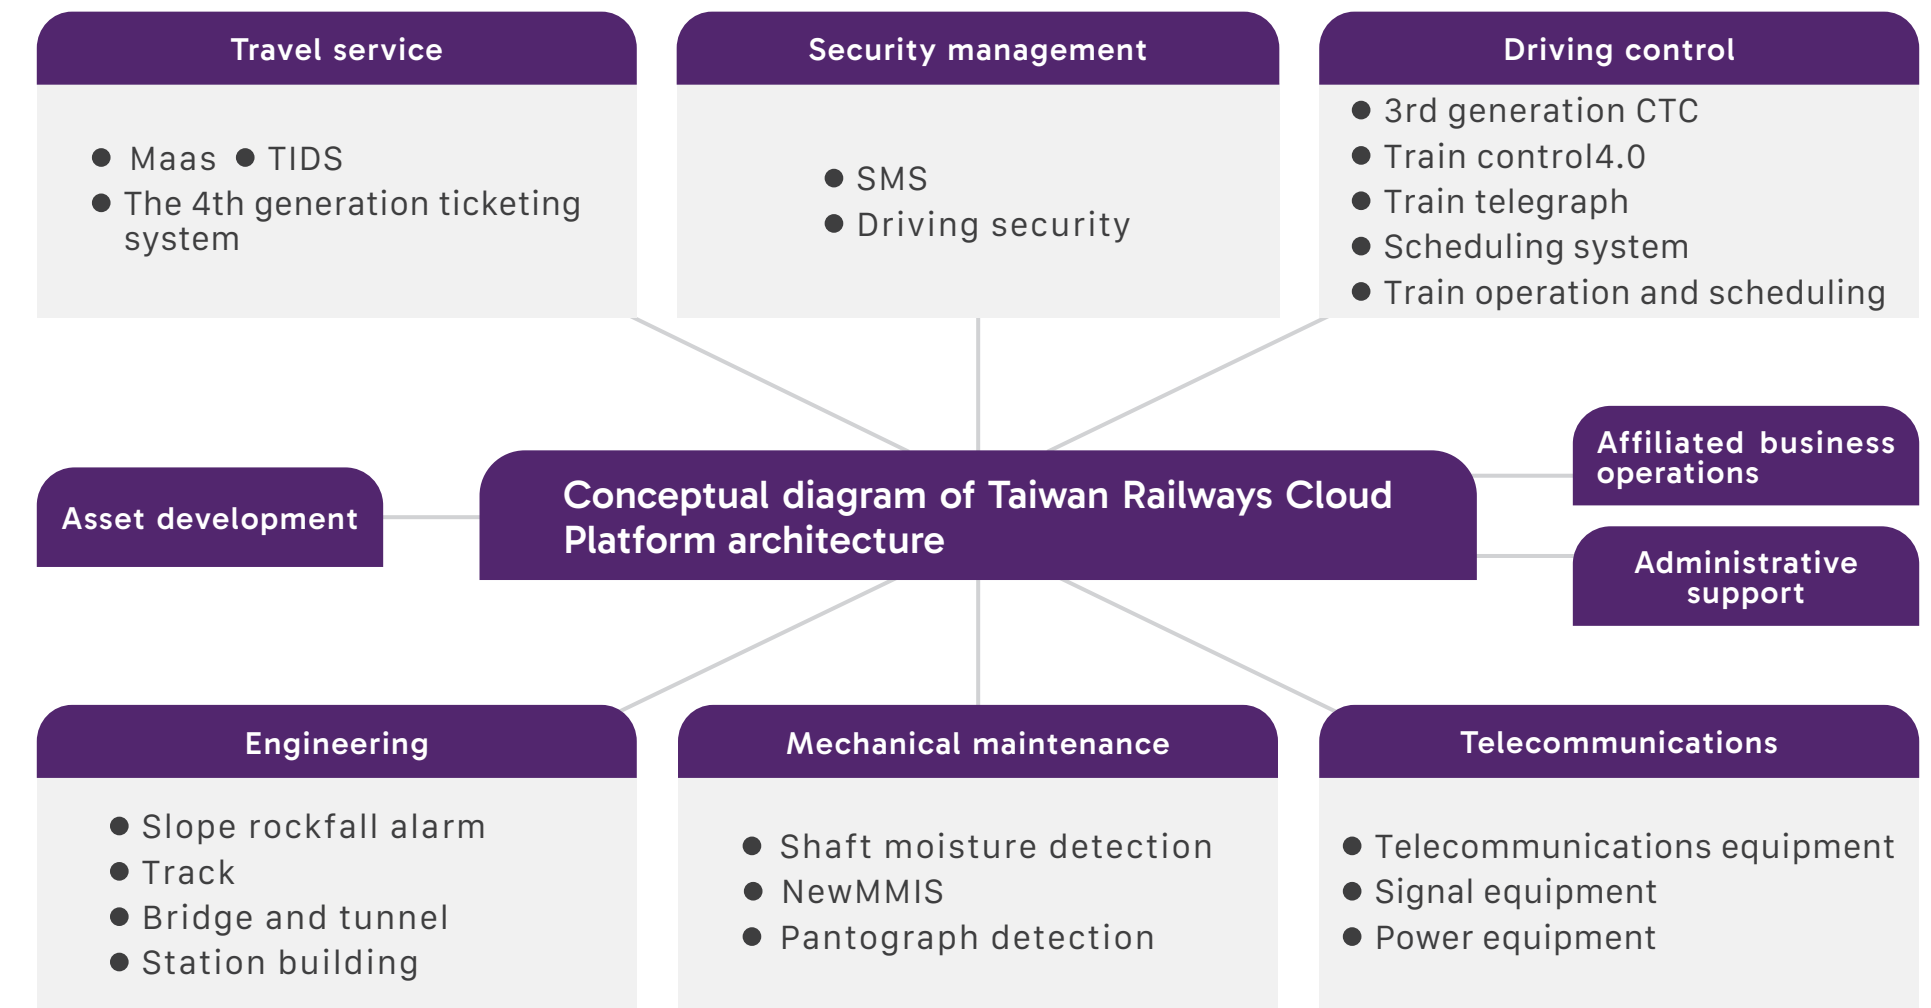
Travel service

● Maas ● TIDS
● The 4th generation ticketing system

Security management

● SMS
● Driving security

Driving control

● 3rd generation CTC
● Train control4.0
● Train telegraph
● Scheduling system
● Train operation and scheduling

Asset development

Conceptual diagram of Taiwan Railways Cloud Platform architecture

Affiliated business operations

Administrative support

Engineering

● Slope rockfall alarm
● Track
● Bridge and tunnel
● Station building

Mechanical maintenance

● Shaft moisture detection
● NewMMIS
● Pantograph detection

Telecommunications

● Telecommunications equipment
● Signal equipment
● Power equipment